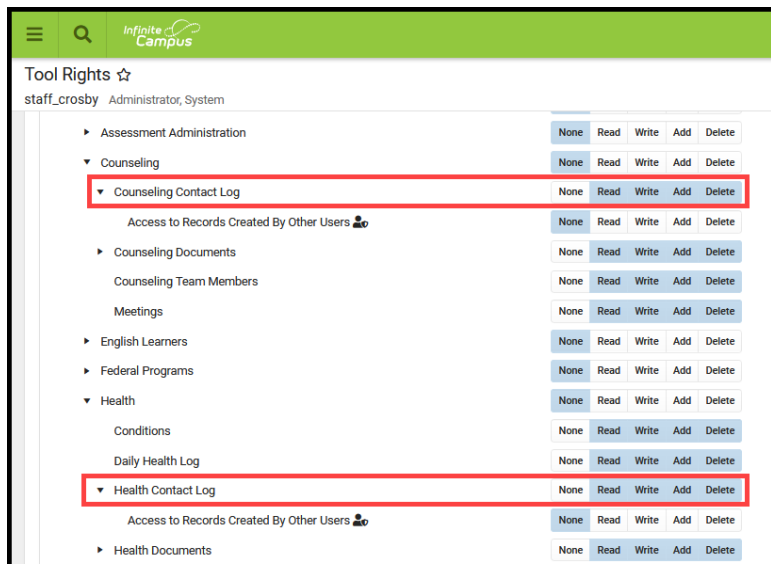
Infinite Campus

Tool Rights ☆

staff_crosby Administrator, System

| | | | | | |
|---|---|---|---|---|---|
| ▸ Assessment Administration | None | Read | Write | Add | Delete |
| ▾ Counseling | None | Read | Write | Add | Delete |
| ▾ Counseling Contact Log | None | Read | Write | Add | Delete |
| Access to Records Created By Other Users | None | Read | Write | Add | Delete |
| ▸ Counseling Documents | None | Read | Write | Add | Delete |
| Counseling Team Members | None | Read | Write | Add | Delete |
| Meetings | None | Read | Write | Add | Delete |
| ▸ English Learners | None | Read | Write | Add | Delete |
| ▸ Federal Programs | None | Read | Write | Add | Delete |
| ▾ Health | None | Read | Write | Add | Delete |
| Conditions | None | Read | Write | Add | Delete |
| Daily Health Log | None | Read | Write | Add | Delete |
| ▾ Health Contact Log | None | Read | Write | Add | Delete |
| Access to Records Created By Other Users | None | Read | Write | Add | Delete |
| ▸ Health Documents | None | Read | Write | Add | Delete |